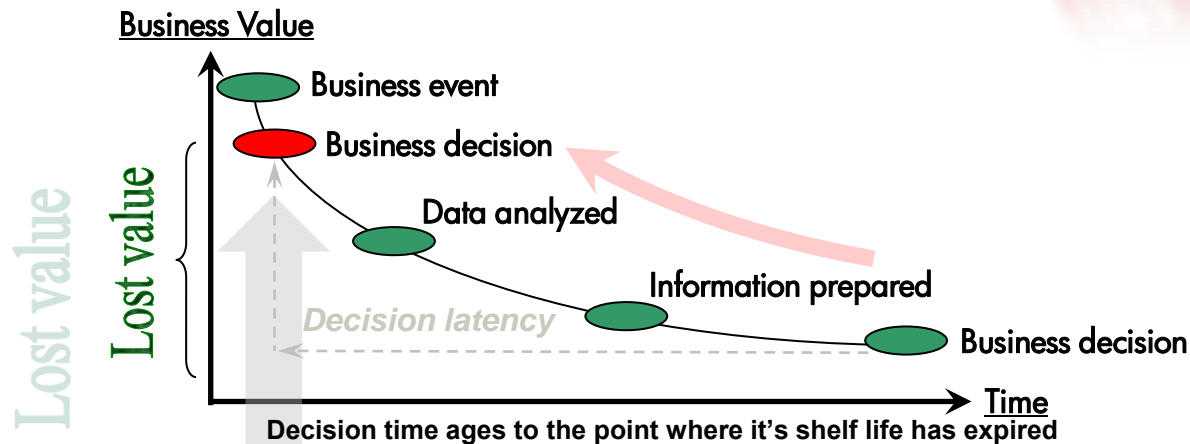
Business Value

Business event

Business decision

Data analyzed

Information prepared

Business decision

Lost value

Lost value

Decision latency

Time

Decision time ages to the point where it’s shelf life has expired